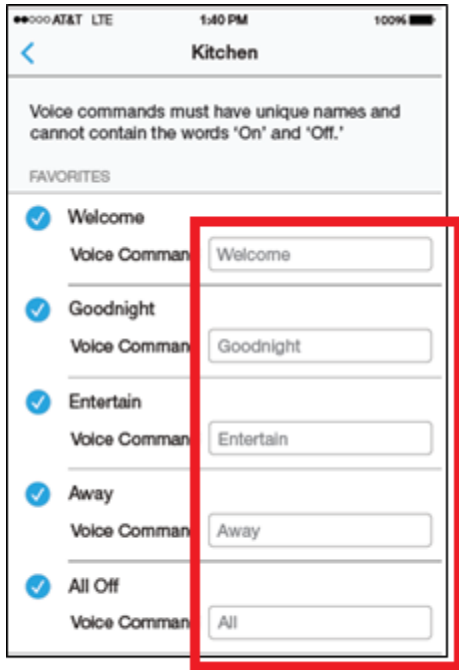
●●○○○ AT&T LTE 1:40 PM 100%

<

Kitchen

Voice commands must have unique names and cannot contain the words 'On' and 'Off.'

FAVORITES

Welcome

Voice Comman

Welcome

Goodnight

Voice Comman

Goodnight

Entertain

Voice Comman

Entertain

Away

Voice Comman

Away

All Off

Voice Comman

All